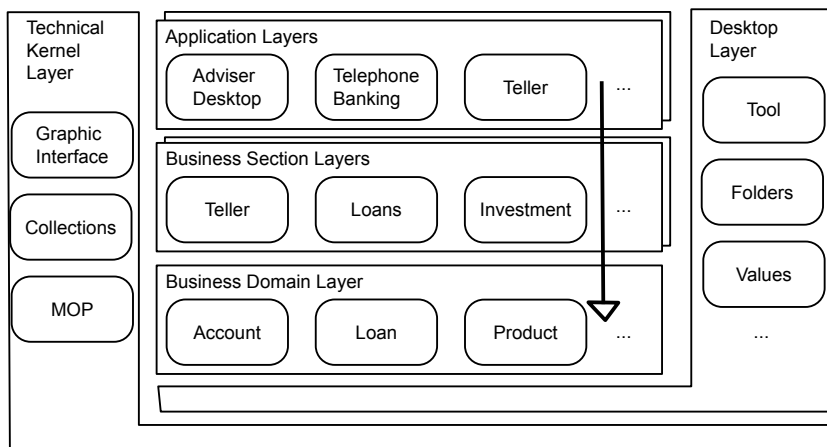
Technical Kernel Layer

Graphic Interface

Collections

MOP

Application Layers

Adviser Desktop

Telephone Banking

Teller

...

Business Section Layers

Teller

Loans

Investment

...

Business Domain Layer

Account

Loan

Product

...

Desktop Layer

Tool

Folders

Values

...